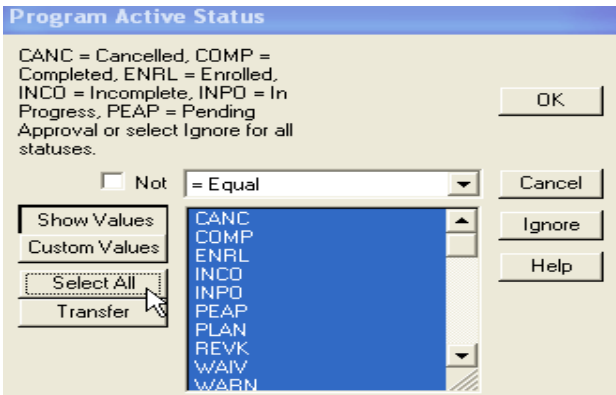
Program Active Status

CANC = Cancelled, COMP = Completed, ENRL = Enrolled, INCO = Incomplete, INPO = In Progress, PEAP = Pending Approval or select Ignore for all statuses.

OK

Not

= Equal

Cancel

Show Values

Custom Values

Select All

Transfer

CANC
COMP
ENRL
INCO
INPO
PEAP
PLAN
REVK
WAIV
WARN

Ignore

Help